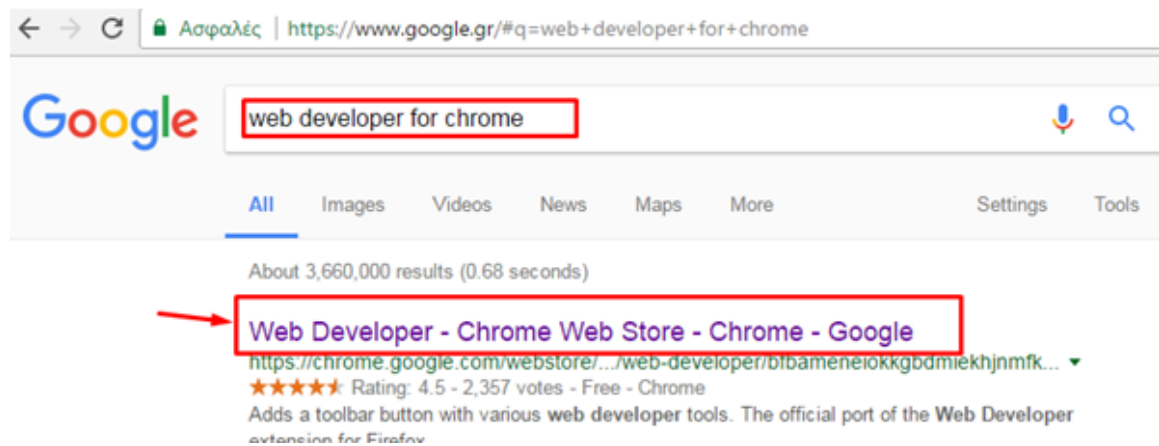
Ασφαλές | https://www.google.gr/#q=web+developer+for+chrome

Google

web developer for chrome

All Images Videos News Maps More Settings Tools

About 3,660,000 results (0.68 seconds)

Web Developer - Chrome Web Store - Chrome - Google

https://chrome.google.com/webstore/.../web-developer/bfbameneiokkgbdmiekhjnmfk... ▾

★★★★★ Rating: 4.5 - 2,357 votes - Free - Chrome

Adds a toolbar button with various **web developer** tools. The official port of the **Web Developer** extension for Firefox.